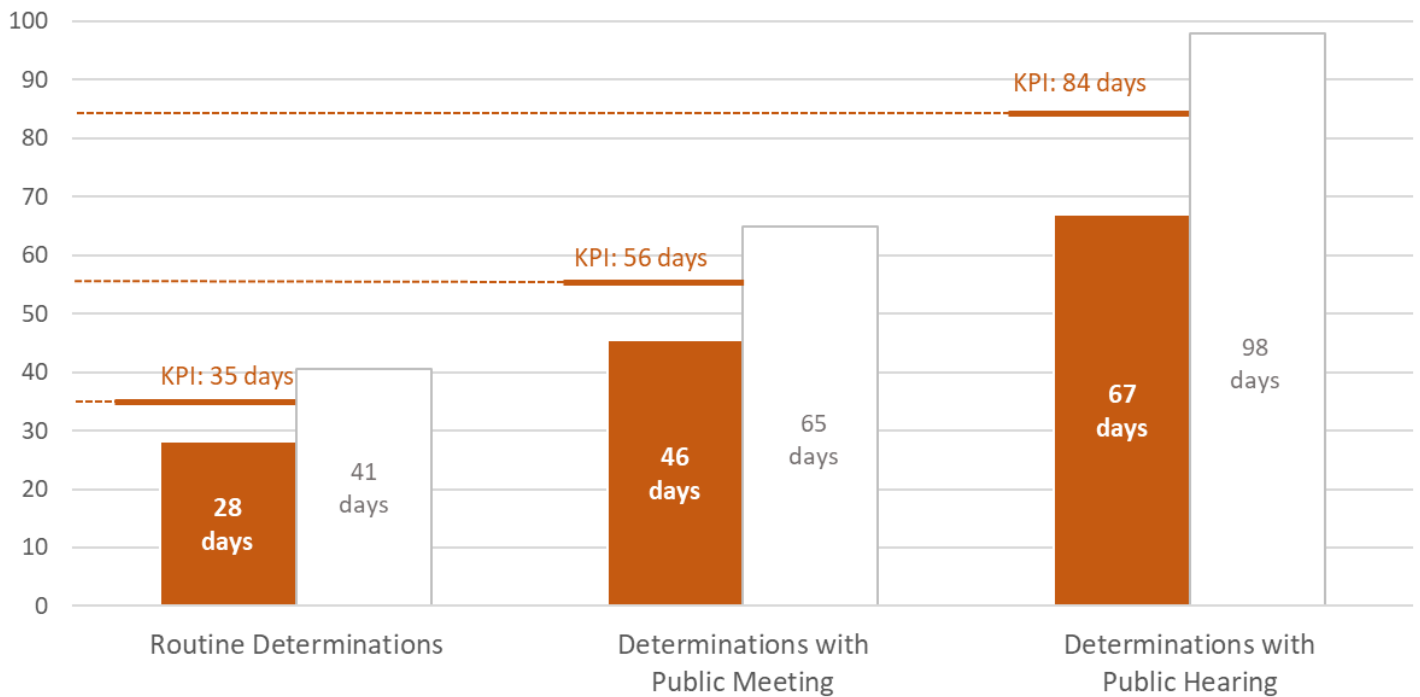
100
90
80
70
60
50
40
30
20
10
0

KPI: 35 days
28 days
41 days
Routine Determinations

KPI: 56 days
46 days
65 days
Determinations with Public Meeting

KPI: 84 days
67 days
98 days
Determinations with Public Hearing